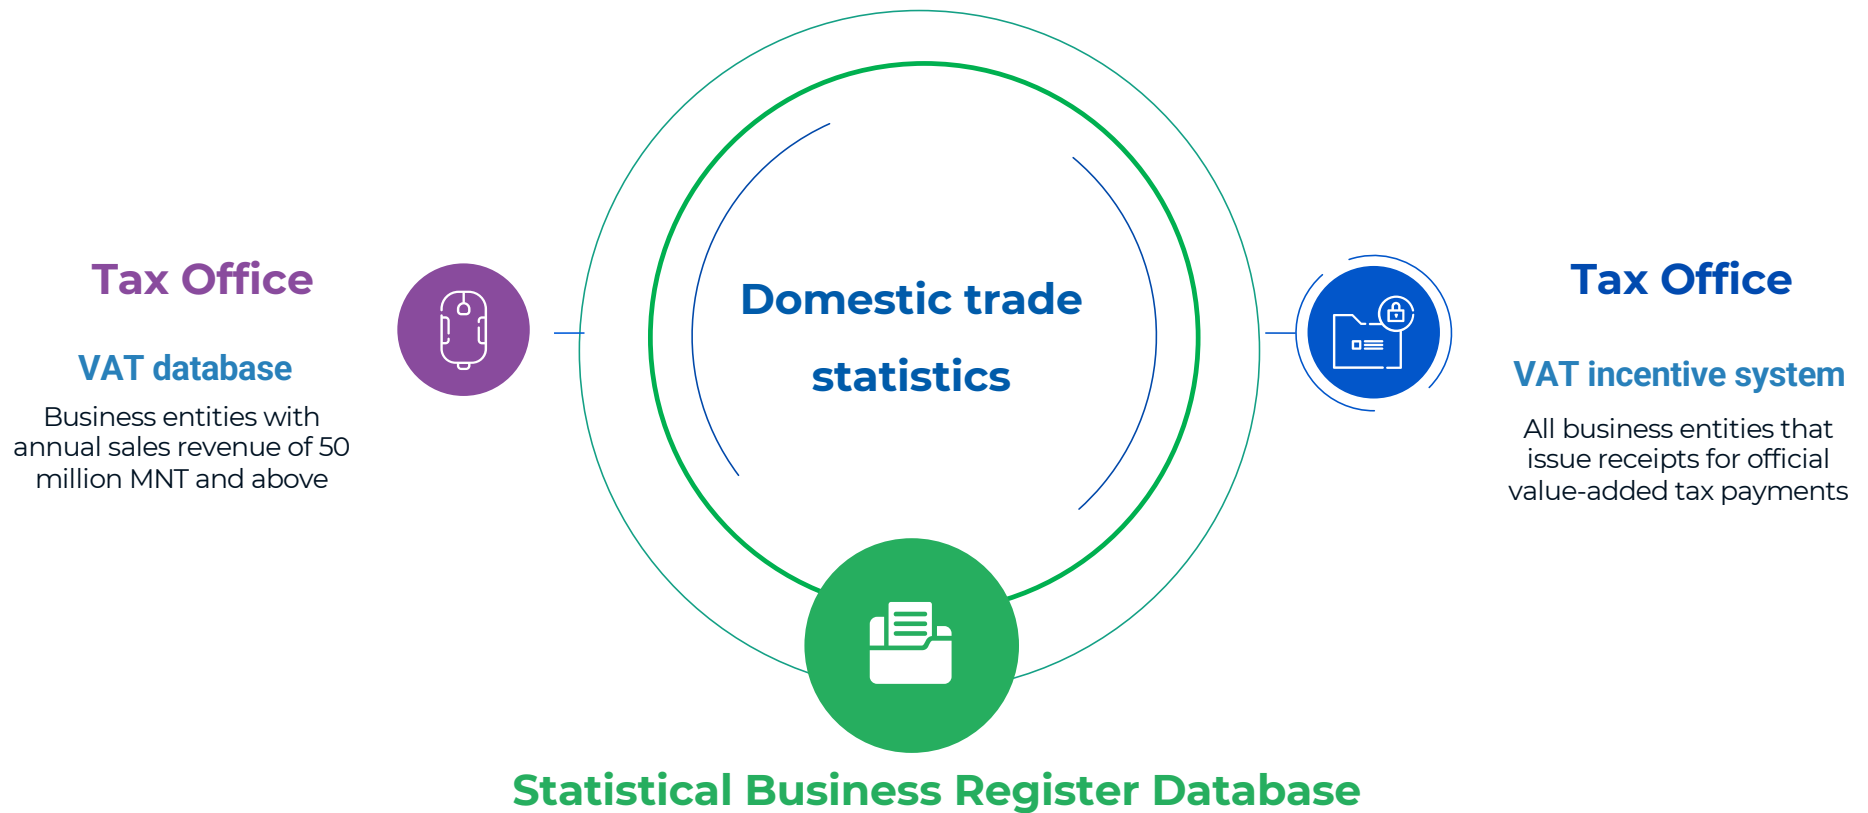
Tax Office

VAT database

Business entities with annual sales revenue of 50 million MNT and above

Domestic trade statistics

Tax Office

VAT incentive system

All business entities that issue receipts for official value-added tax payments

Statistical Business Register Database